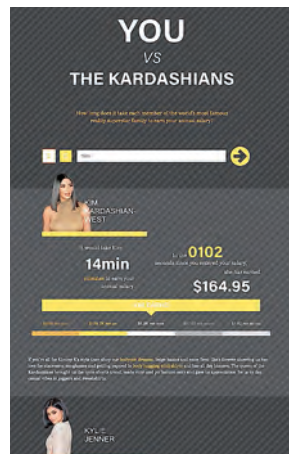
YOU

VS

THE KARDASHIANS

How long does it take each member of the world's most famous reality-show family to earn your annual salary?

KIM KARDASHIAN WEST

It would take Kim

14min

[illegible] to earn your annual salary

In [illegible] 0102 seconds since you entered your salary, she has earned

$164.95

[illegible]

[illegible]

KYLIE JENNER